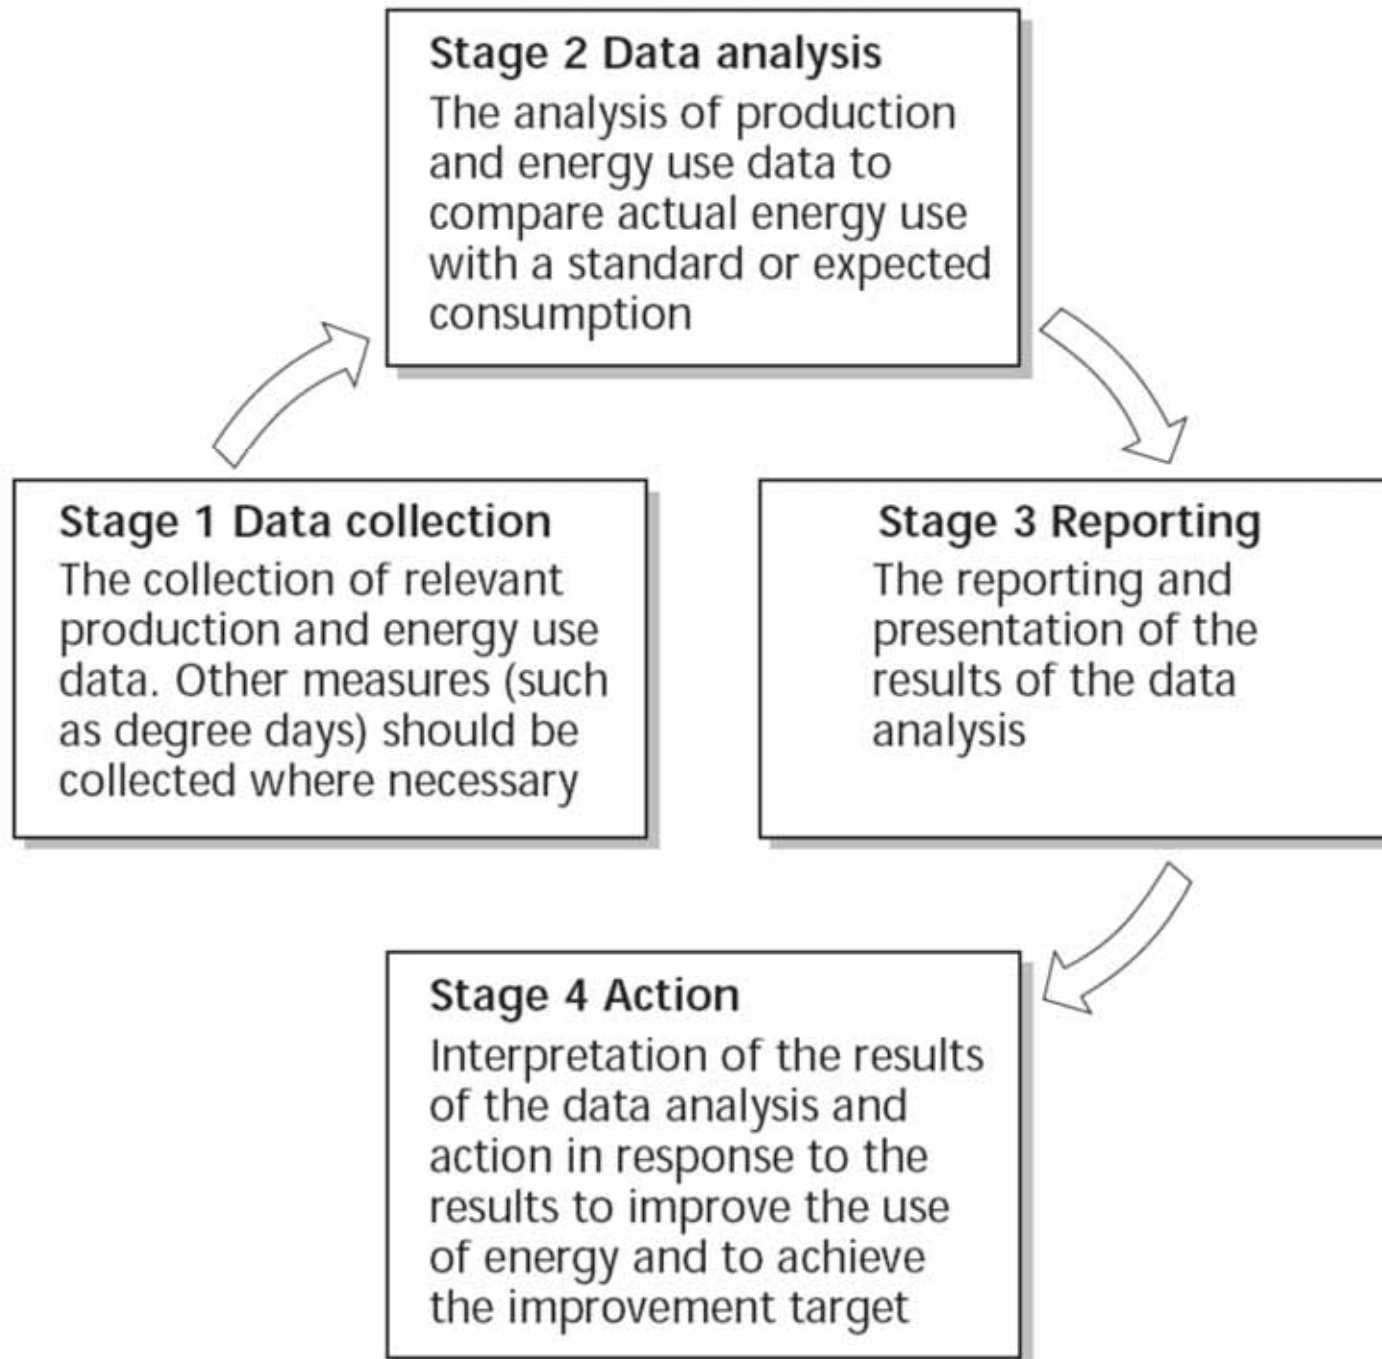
Stage 2 Data analysis
The analysis of production and energy use data to compare actual energy use with a standard or expected consumption

Stage 1 Data collection
The collection of relevant production and energy use data. Other measures (such as degree days) should be collected where necessary

Stage 3 Reporting
The reporting and presentation of the results of the data analysis

Stage 4 Action
Interpretation of the results of the data analysis and action in response to the results to improve the use of energy and to achieve the improvement target